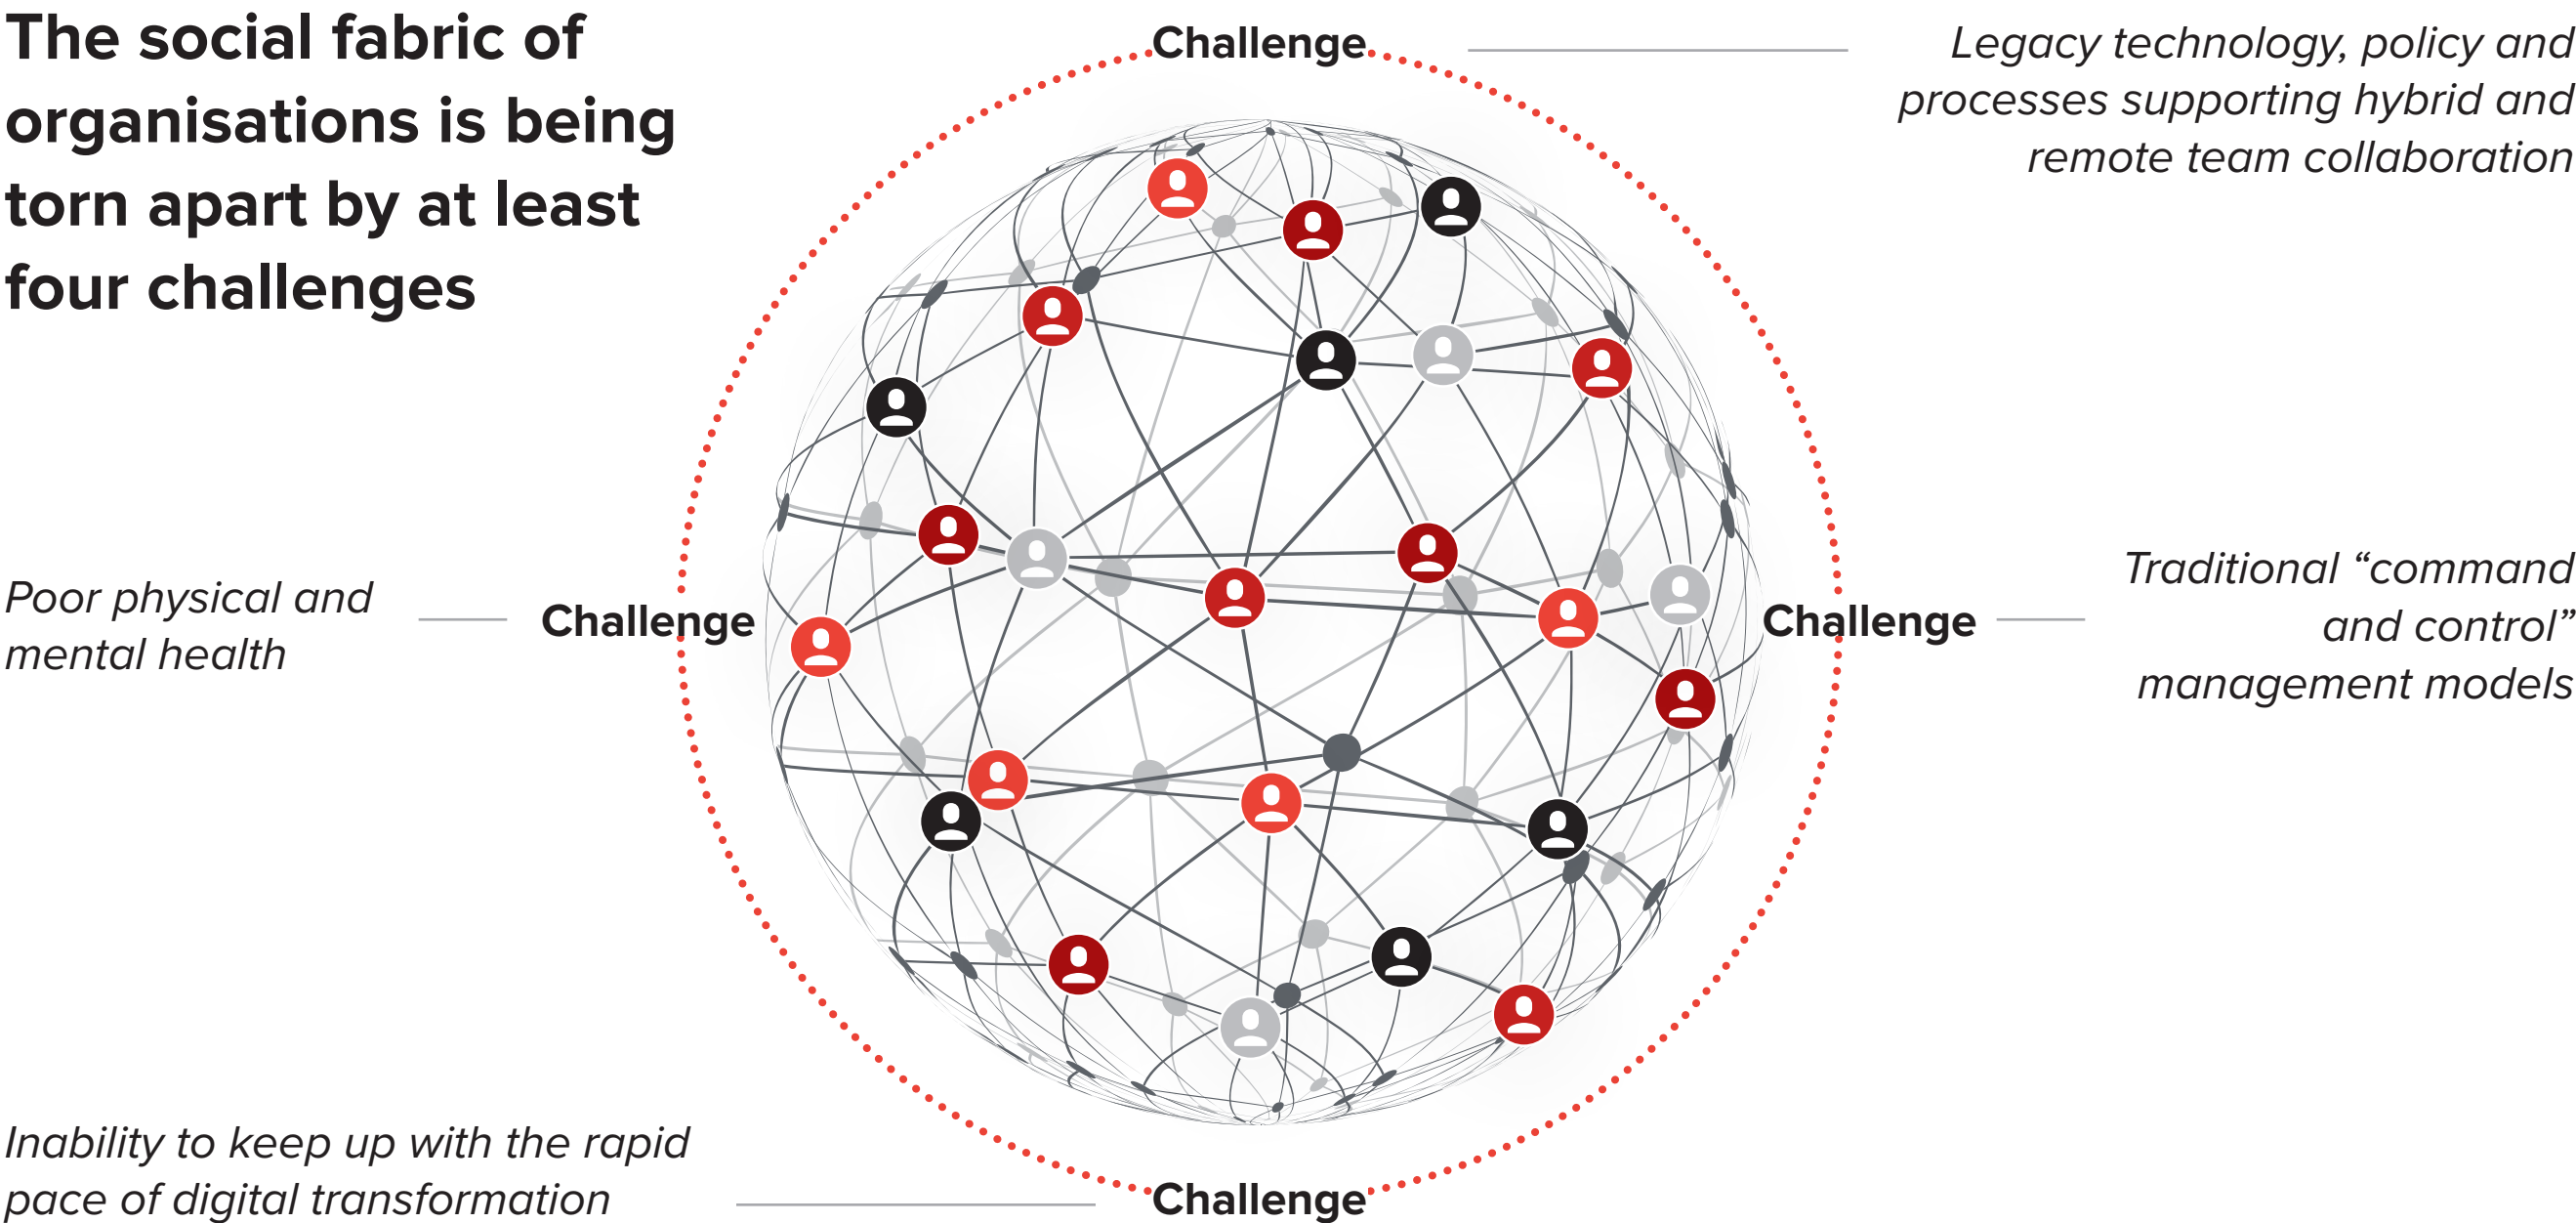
The social fabric of organisations is being torn apart by at least four challenges

Challenge

Legacy technology, policy and processes supporting hybrid and remote team collaboration

Poor physical and mental health

Challenge

Challenge

Traditional “command and control” management models

Inability to keep up with the rapid pace of digital transformation

Challenge